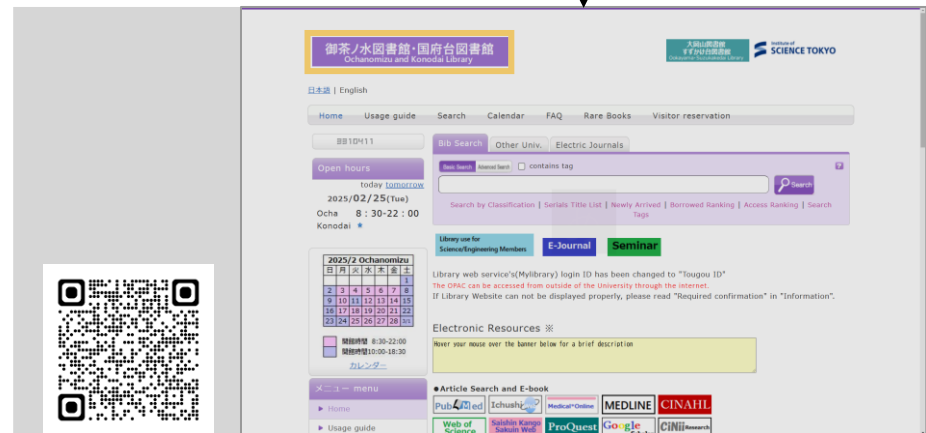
御茶ノ水図書館・国府台図書館
Ochanomizu and Konodai Library

大岡山図書館 すずかけ台図書館 Ookayama Suzukakedai Library
Institute of SCIENCE TOKYO

日本語 | English

Home Usage guide Search Calendar FAQ Rare Books Visitor reservation

881041​1

Open hours
today tomorrow
2025/02/25(Tue)
Ocha 8：30-22：00
Konodai ●

2025/2 Ochanomizu

| 日 | 月 | 火 | 水 | 木 | 金 | 土 |
|---|---|---|---|---|---|---|
| | | | | | | 1 |
| 2 | 3 | 4 | 5 | 6 | 7 | 8 |
| 9 | 10 | 11 | 12 | 13 | 14 | 15 |
| 16 | 17 | 18 | 19 | 20 | 21 | 22 |
| 23 | 24 | 25 | 26 | 27 | 28 | |

開館時間 8:30-22:00
開館時間10:00-18:30
カレンダー

メニュー menu
▶ Home
▶ Usage guide

Bib Search Other Univ. Electric Journals

Basic Search Advanced Search contains tag

Search

Search by Classification | Serials Title List | Newly Arrived | Borrowed Ranking | Access Ranking | Search Tags

Library use for Science/Engineering Members
E-Journal
Seminar

Library web service's(Mylibrary) login ID has been changed to "Tougou ID"
The OPAC can be accessed from outside of the University through the internet.
If Library Website can not be displayed properly, please read "Required confirmation" in "Information".

Electronic Resources ※

Hover your mouse over the banner below for a brief description

●Article Search and E-book
PubMed Ichushi Medical*Online MEDLINE CINAHL
Web of Science Saishin Kango Sakuin Web ProQuest Google CiNii Research